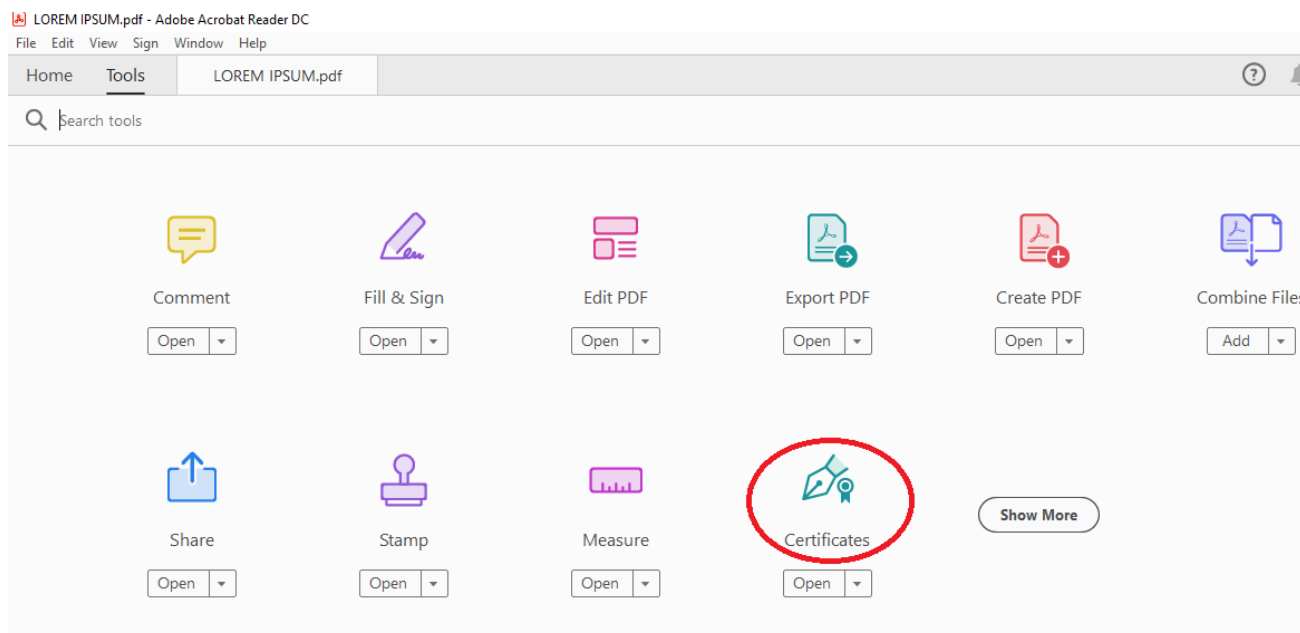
LOREM IPSUM.pdf - Adobe Acrobat Reader DC

File Edit View Sign Window Help

Home Tools LOREM IPSUM.pdf

Search tools

Comment
Open

Fill & Sign
Open

Edit PDF
Open

Export PDF
Open

Create PDF
Open

Combine Files
Add

Share
Open

Stamp
Open

Measure
Open

Certificates
Open

Show More